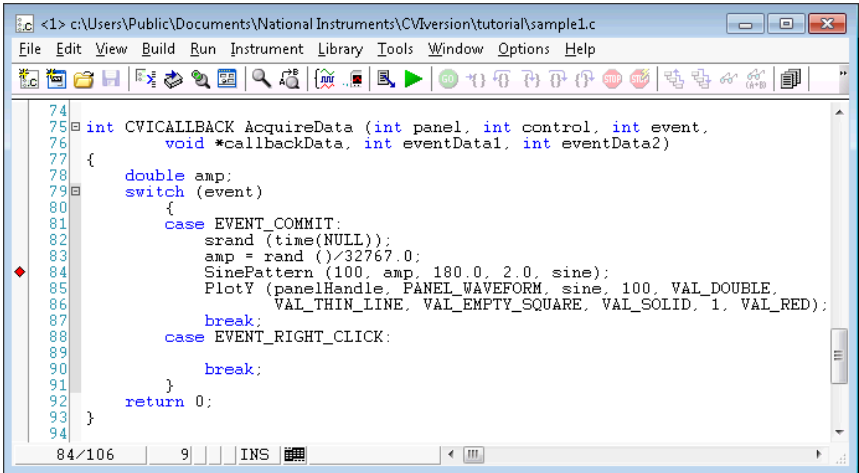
<1> c:\Users\Public\Documents\National Instruments\CVIversion\tutorial\sample1.c

File Edit View Build Run Instrument Library Tools Window Options Help

74
75 int CVICALLBACK AcquireData (int panel, int control, int event,
76 void *callbackData, int eventData1, int eventData2)
77 {
78 double amp;
79 switch (event)
80 {
81 case EVENT_COMMIT:
82 srand (time(NULL));
83 amp = rand ()/32767.0;
84 SinePattern (100, amp, 180.0, 2.0, sine);
85 PlotY (panelHandle, PANEL_WAVEFORM, sine, 100, VAL_DOUBLE,
86 VAL_THIN_LINE, VAL_EMPTY_SQUARE, VAL_SOLID, 1, VAL_RED);
87 break;
88 case EVENT_RIGHT_CLICK:
89
90 break;
91 }
92 return 0;
93 }
94

84/106 9 INS